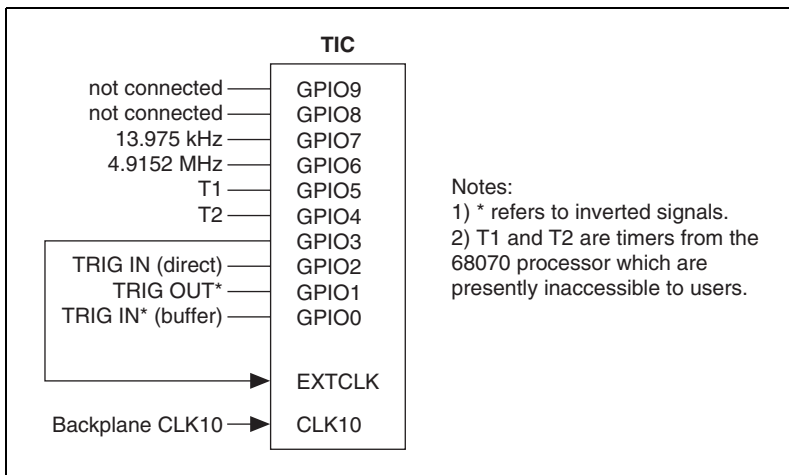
TIC

not connected GPIO9
not connected GPIO8
13.975 kHz GPIO7
4.9152 MHz GPIO6
T1 GPIO5
T2 GPIO4
GPIO3
TRIG IN (direct) GPIO2
TRIG OUT* GPIO1
TRIG IN* (buffer) GPIO0

EXTCLK

Backplane CLK10 CLK10

Notes:
1) * refers to inverted signals.
2) T1 and T2 are timers from the 68070 processor which are presently inaccessible to users.